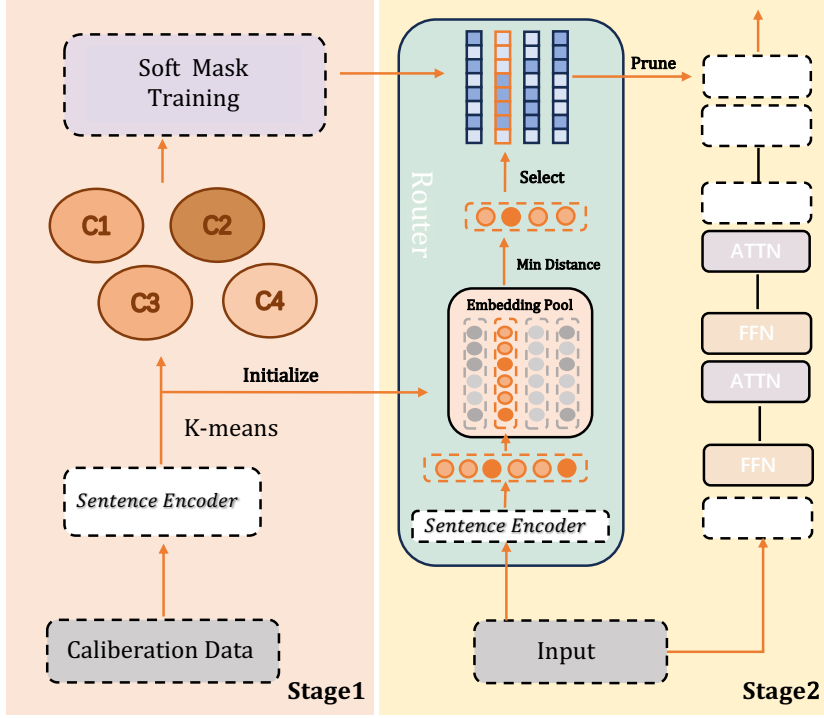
Soft Mask Training

C1
C2
C3
C4

Initialize

K-means

Sentence Encoder

Calibration Data

Stage1

Router

Prune

Select

Min Distance

Embedding Pool

Sentence Encoder

Input

ATTN

FFN

ATTN

FFN

Stage2